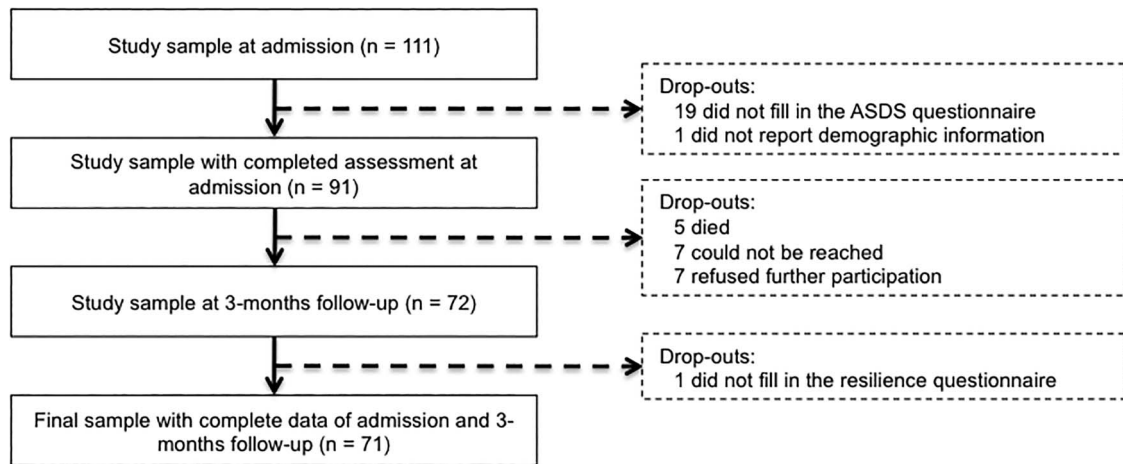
Study sample at admission (n = 111)

Drop-outs:
19 did not fill in the ASDS questionnaire
1 did not report demographic information

Study sample with completed assessment at admission (n = 91)

Drop-outs:
5 died
7 could not be reached
7 refused further participation

Study sample at 3-months follow-up (n = 72)

Drop-outs:
1 did not fill in the resilience questionnaire

Final sample with complete data of admission and 3-months follow-up (n = 71)